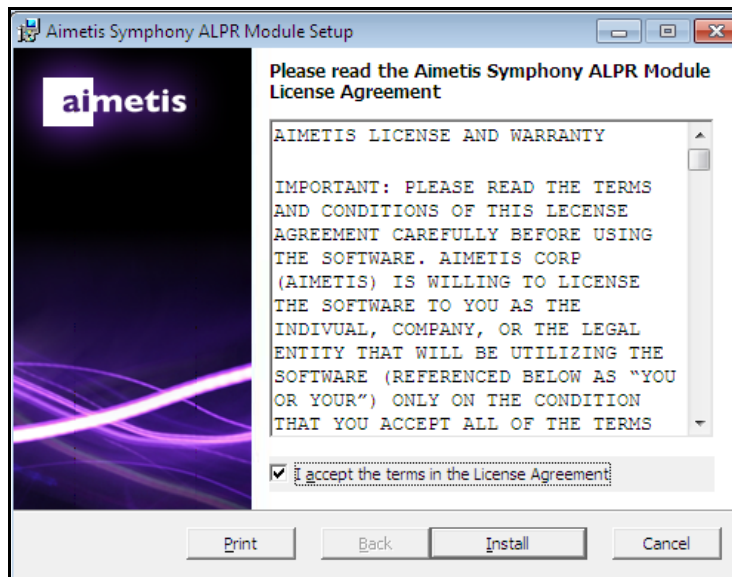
Aimetis Symphony ALPR Module Setup

aimetis

Please read the Aimetis Symphony ALPR Module License Agreement

AIMETIS LICENSE AND WARRANTY

IMPORTANT: PLEASE READ THE TERMS AND CONDITIONS OF THIS LECENSE AGREEMENT CAREFULLY BEFORE USING THE SOFTWARE. AIMETIS CORP (AIMETIS) IS WILLING TO LICENSE THE SOFTWARE TO YOU AS THE INDIVUAL, COMPANY, OR THE LEGAL ENTITY THAT WILL BE UTILIZING THE SOFTWARE (REFERENCED BELOW AS "YOU OR YOUR") ONLY ON THE CONDITION THAT YOU ACCEPT ALL OF THE TERMS

I accept the terms in the License Agreement

Print Back Install Cancel